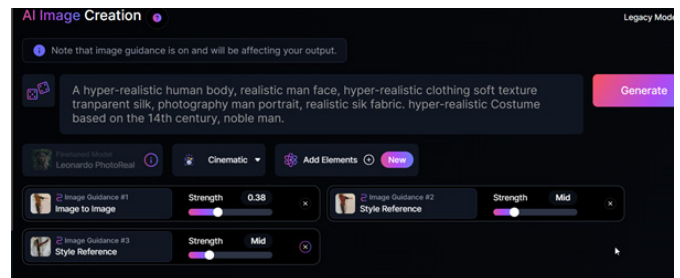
AI Image Creation

Legacy Mode

Note that image guidance is on and will be affecting your output.

A hyper-realistic human body, realistic man face, hyper-realistic clothing soft texture tranparent silk, photography man portrait, realistic sik fabric. hyper-realistic Costume based on the 14th century, noble man.

Generate

Finetuned Model
Leonardo PhotoReal

Cinematic

Add Elements

New

Image Guidance #1
Image to Image

Strength 0.38

Image Guidance #2
Style Reference

Strength Mid

Image Guidance #3
Style Reference

Strength Mid